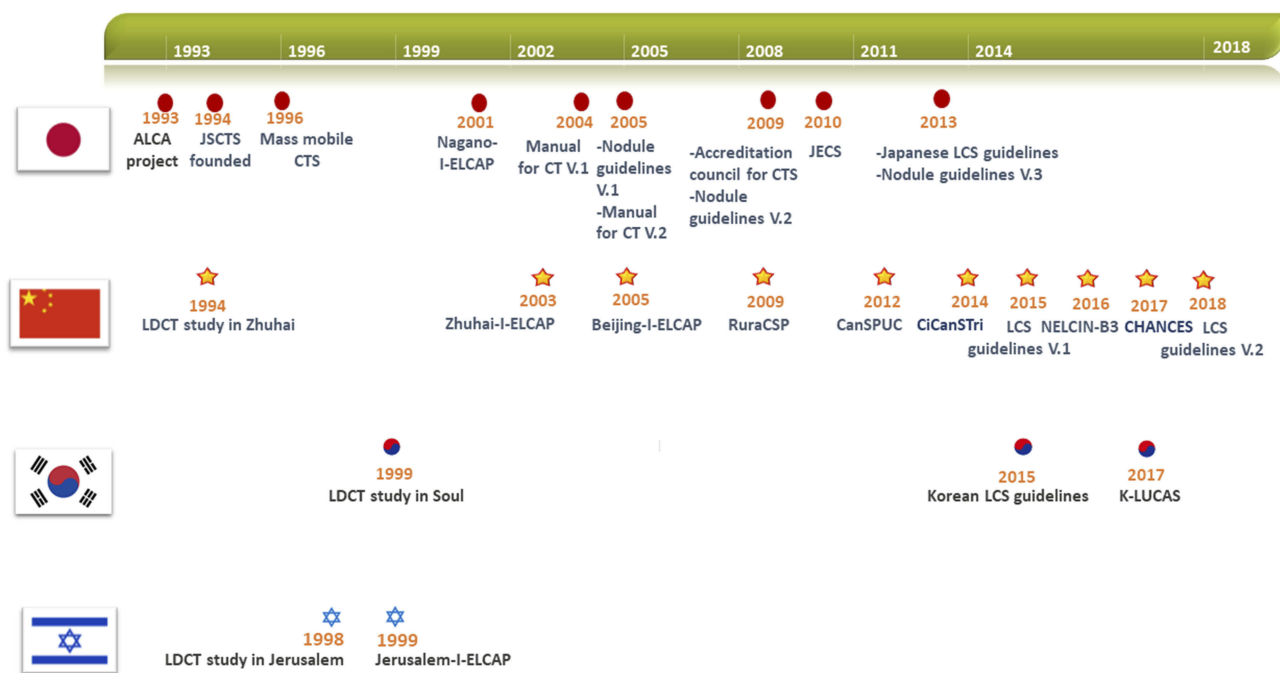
1993 1996 1999 2002 2005 2008 2011 2014 2018

1993
ALCA project

1994
JSCTS founded

1996
Mass mobile CTS

2001
Nagano-I-ELCAP

2004
Manual for CT V.1

2005
-Nodule guidelines V.1
-Manual for CT V.2

2009
-Accreditation council for CTS
-Nodule guidelines V.2

2010
JECS

2013
-Japanese LCS guidelines
-Nodule guidelines V.3

1994
LDCT study in Zhuhai

2003
Zhuhai-I-ELCAP

2005
Beijing-I-ELCAP

2009
RuraCSP

2012
CanSPUC

2014
CiCanSTri

2015
LCS guidelines V.1

2016
NELCIN-B3

2017
CHANCES

2018
LCS guidelines V.2

1999
LDCT study in Soul

2015
Korean LCS guidelines

2017
K-LUCAS

1998
LDCT study in Jerusalem

1999
Jerusalem-I-ELCAP